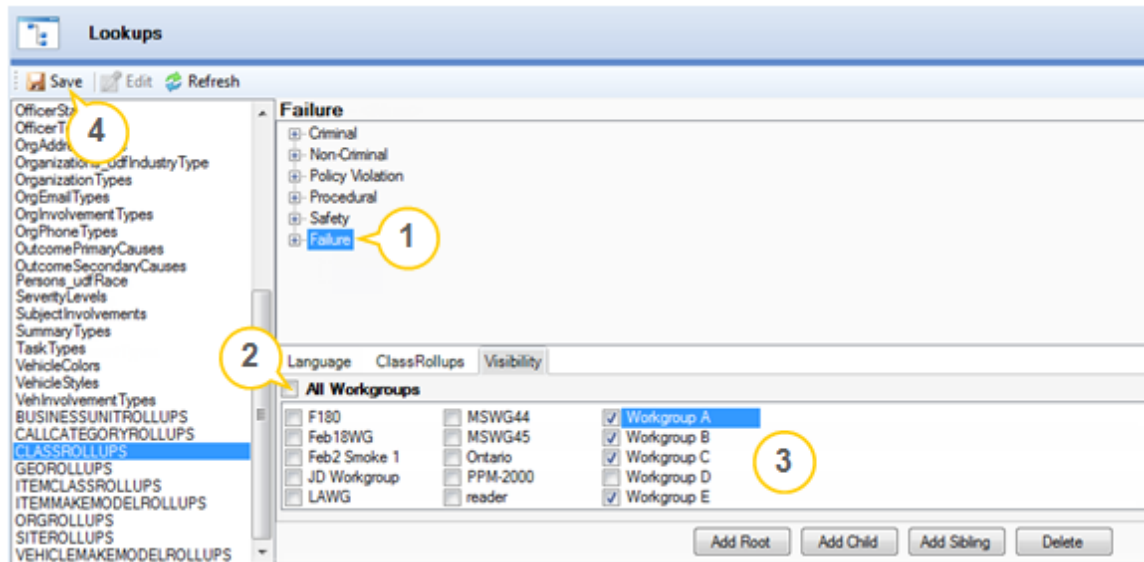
Lookups

Save | Edit | Refresh

OfficerSta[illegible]
OfficerT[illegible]
OrgAddr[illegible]
Organization_udfIndustryType
OrganizationTypes
OrgEmailTypes
OrgInvolvementTypes
OrgPhoneTypes
OutcomePrimaryCauses
OutcomeSecondaryCauses
Persons_udfRace
SeverityLevels
SubjectInvolvements
SummaryTypes
TaskTypes
VehicleColors
VehicleStyles
VehInvolvementTypes
BUSINESSUNITROLLUPS
CALLCATEGORYROLLUPS
CLASSROLLUPS
GEOROLLUPS
ITEMCLASSROLLUPS
ITEMMAKEMODELROLLUPS
ORGROLLUPS
SITEROLLUPS
VEHICLEMAKEMODELROLLUPS

4

Failure
Criminal
Non-Criminal
Policy Violation
Procedural
Safety
Failure

1

2

Language | ClassRollups | Visibility

All Workgroups

F180
Feb18WG
Feb2 Smoke 1
JD Workgroup
LAWG
MSWG44
MSWG45
Ontario
PPM-2000
reader
Workgroup A
Workgroup B
Workgroup C
Workgroup D
Workgroup E

3

Add Root | Add Child | Add Sibling | Delete